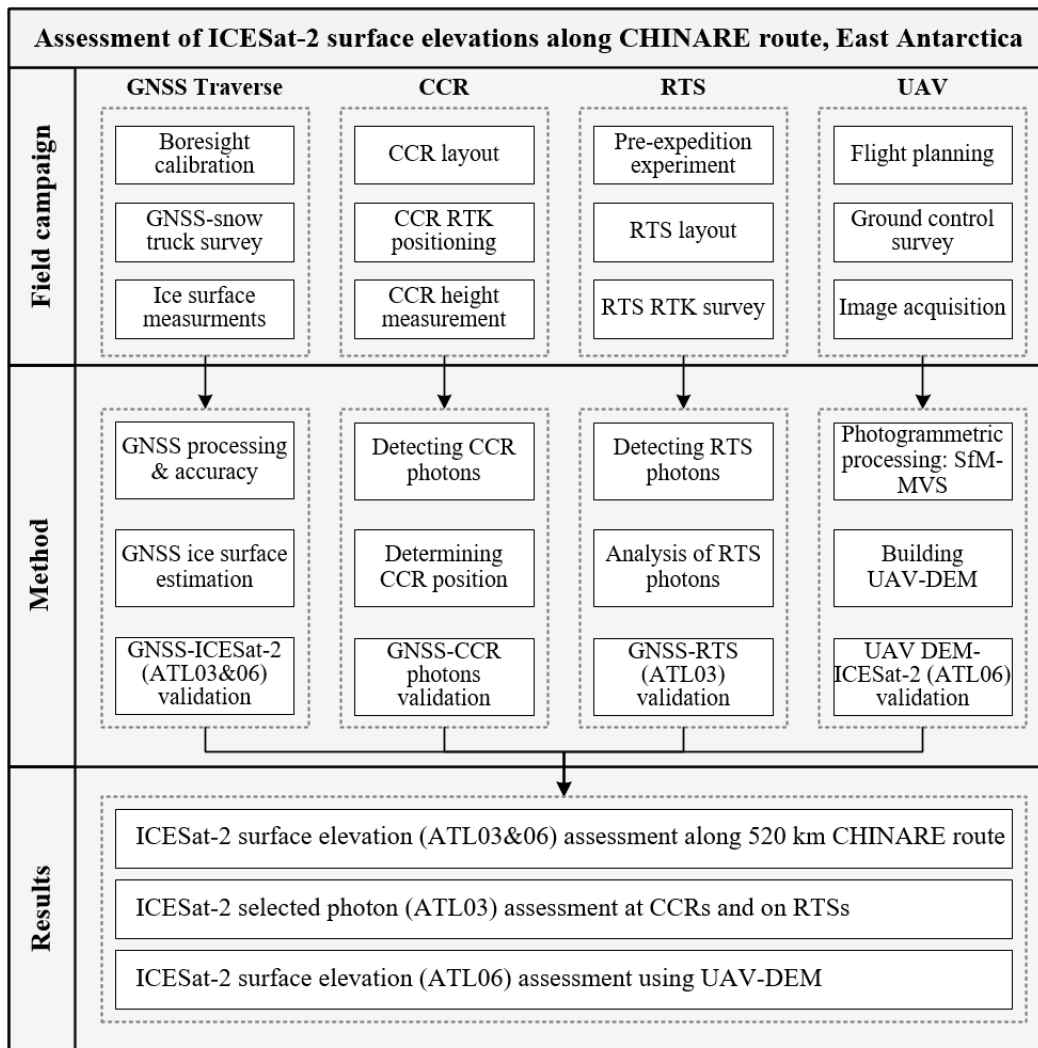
Assessment of ICESat-2 surface elevations along CHINARE route, East Antarctica

Field campaign

GNSS Traverse

Boresight calibration

GNSS-snow truck survey

Ice surface measurments

CCR

CCR layout

CCR RTK positioning

CCR height measurement

RTS

Pre-expedition experiment

RTS layout

RTS RTK survey

UAV

Flight planning

Ground control survey

Image acquisition

Method

GNSS processing & accuracy

GNSS ice surface estimation

GNSS-ICESat-2 (ATL03&06) validation

Detecting CCR photons

Determining CCR position

GNSS-CCR photons validation

Detecting RTS photons

Analysis of RTS photons

GNSS-RTS (ATL03) validation

Photogrammetric processing: SfM-MVS

Building UAV-DEM

UAV DEM-ICESat-2 (ATL06) validation

Results

ICESat-2 surface elevation (ATL03&06) assessment along 520 km CHINARE route

ICESat-2 selected photon (ATL03) assessment at CCRs and on RTSs

ICESat-2 surface elevation (ATL06) assessment using UAV-DEM